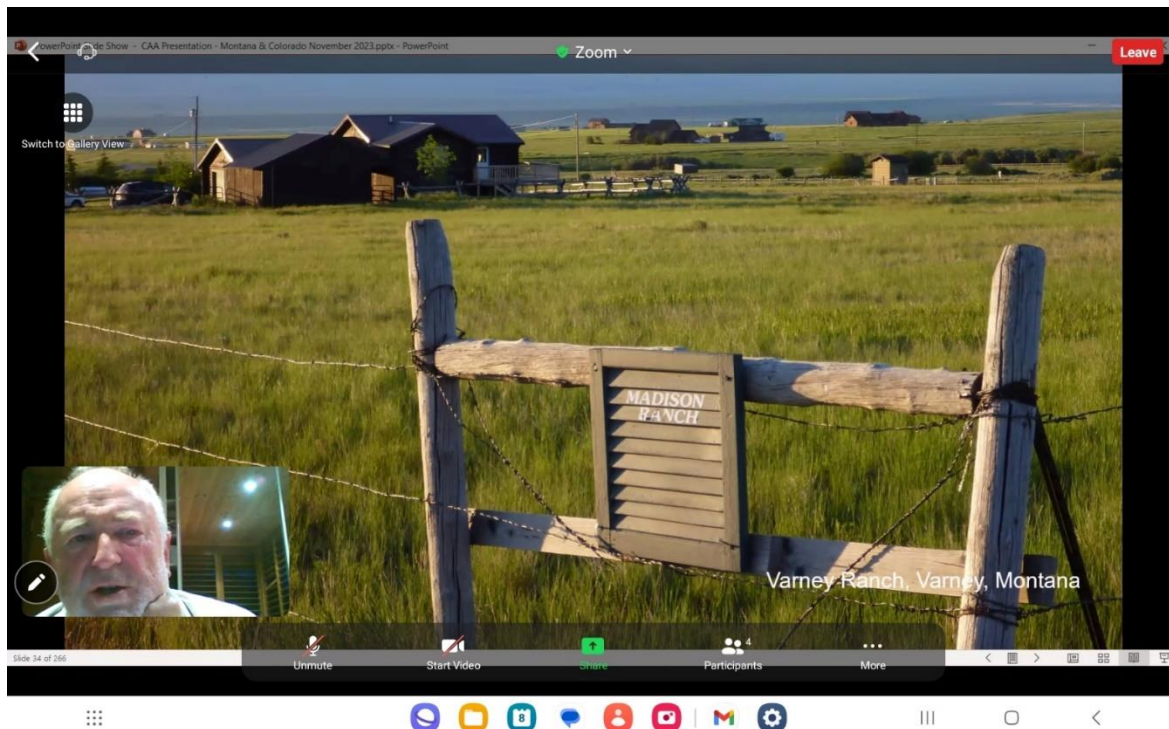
PowerPoint Slide Show - CAA Presentation - Montana & Colorado November 2023.pptx - PowerPoint

Zoom

Leave

Switch to Gallery View

MADISON RANCH

Varney Ranch, Varney, Montana

Slide 34 of 266

Unmute

Start Video

Share

4

Participants

More

8